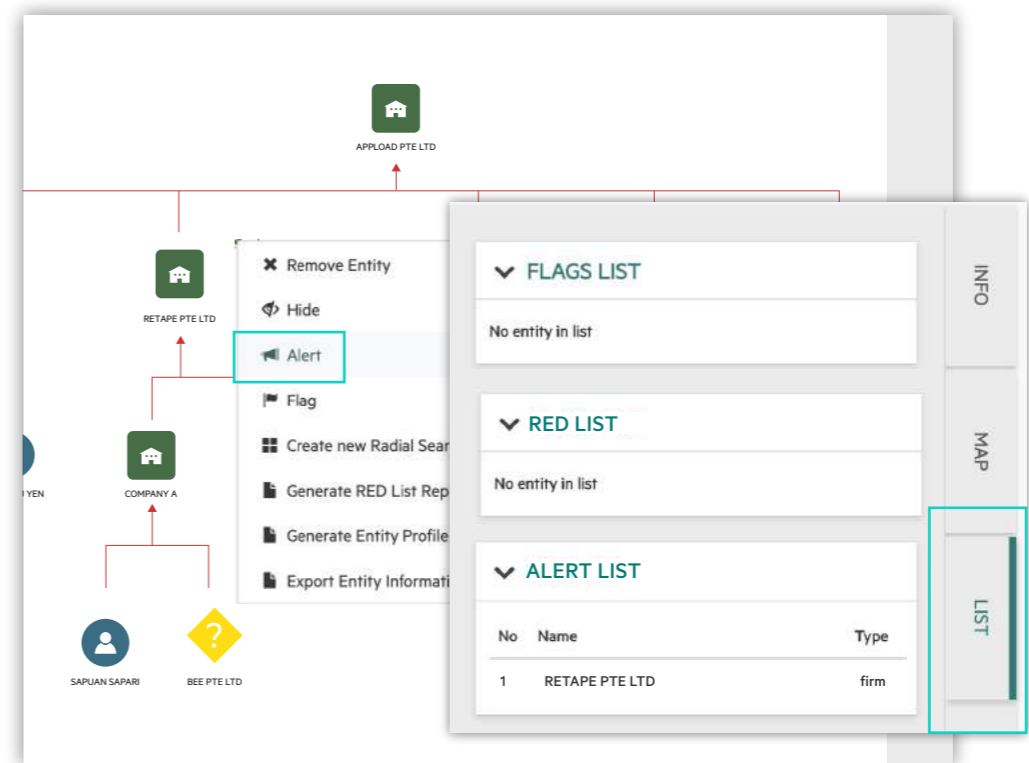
APPLOAD PTE LTD

RETAPE PTE LTD

YEN

COMPANY A

SAPUAN SAPARI

BEE PTE LTD

Remove Entity
Hide
Alert
Flag
Create new Radial Sear
Generate RED List Rep
Generate Entity Profile
Export Entity Informati

FLAGS LIST
No entity in list

RED LIST
No entity in list

ALERT LIST

| No | Name | Type |
|---|---|---|
| 1 | RETAPE PTE LTD | firm |

INFO
MAP
LIST